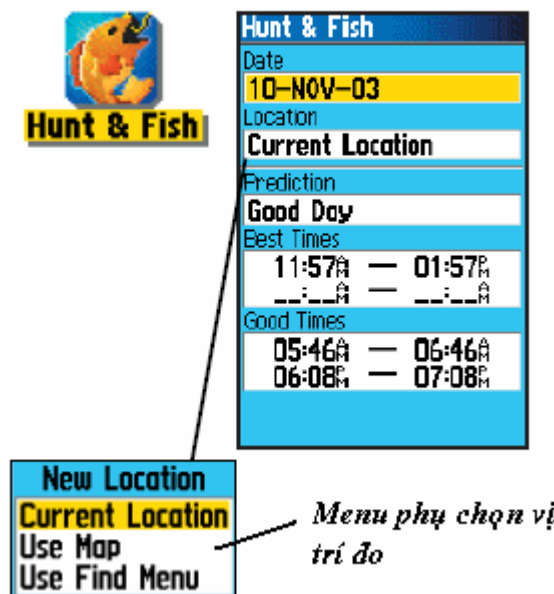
Hunt & Fish

Hunt & Fish
Date
10-NOV-03
Location
Current Location
Prediction
Good Day
Best Times
11:57$^{A}_{M}$ — 01:57$^{P}_{M}$
--:--$^{A}_{M}$ — --:--$^{A}_{M}$
Good Times
05:46$^{A}_{M}$ — 06:46$^{A}_{M}$
06:08$^{P}_{M}$ — 07:08$^{P}_{M}$

New Location
Current Location
Use Map
Use Find Menu

Menu phụ chọn vị trí đo